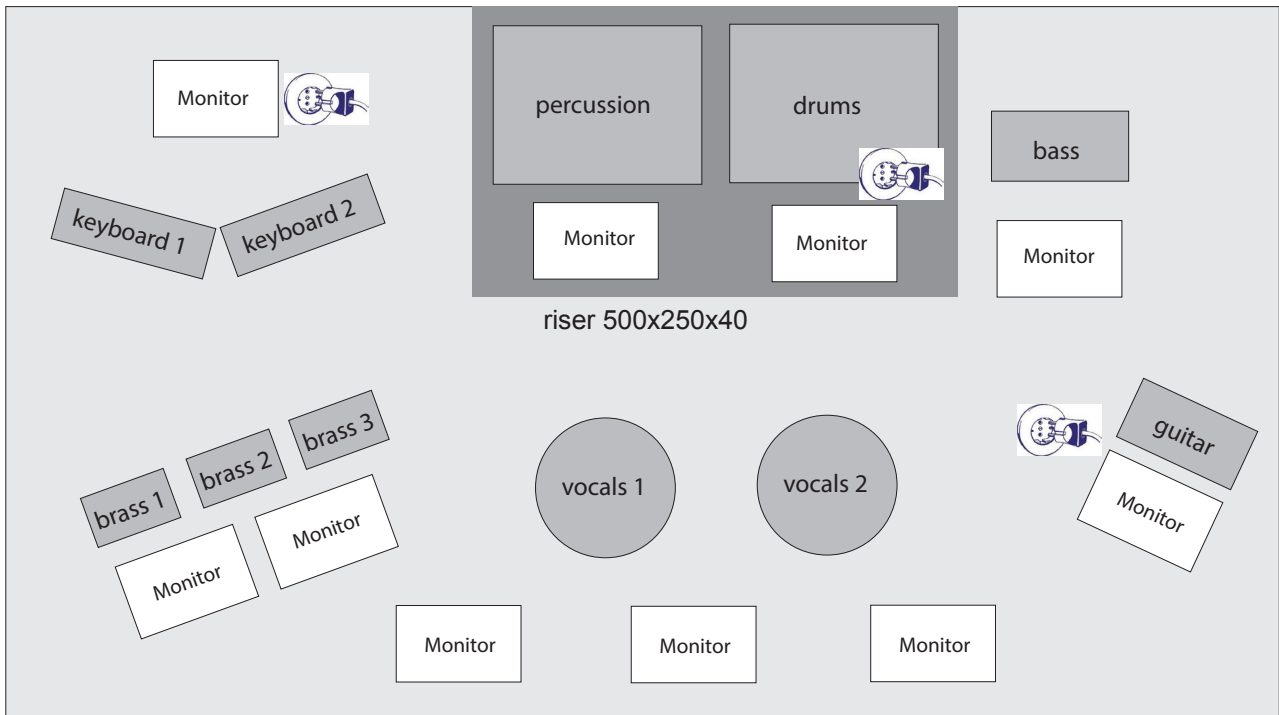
Monitor

percussion

drums

bass

keyboard 1

keyboard 2

Monitor

Monitor

Monitor

riser 500x250x40

brass 3

brass 2

brass 1

vocals 1

vocals 2

guitar

Monitor

Monitor

Monitor

Monitor

Monitor

Monitor